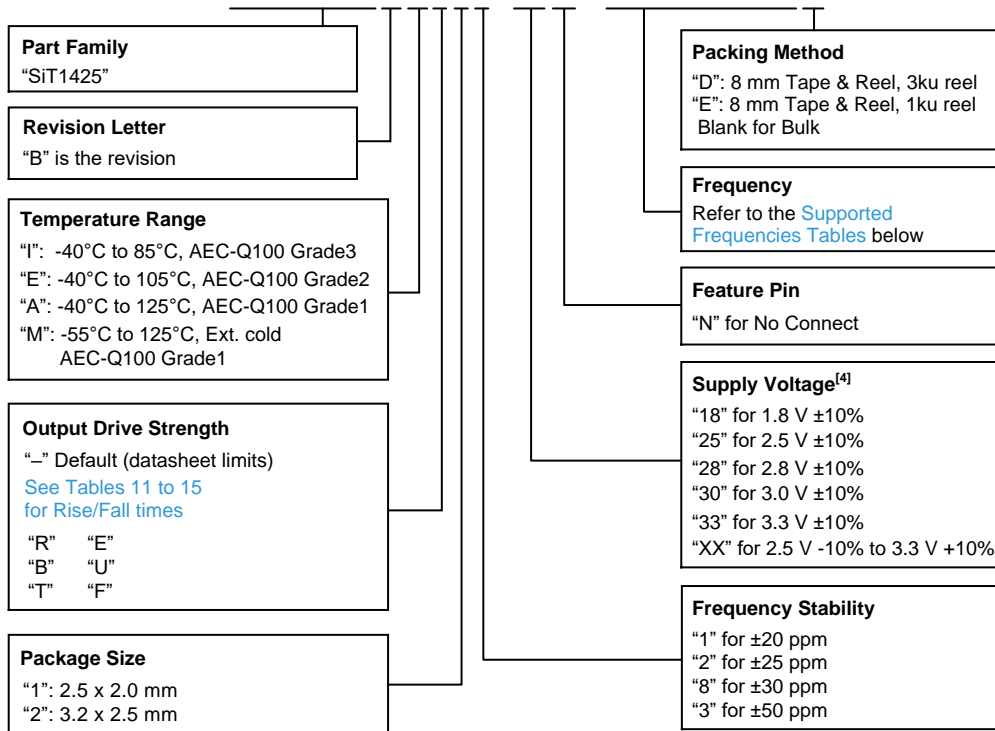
**Part Family**
"SiT1425"

**Revision Letter**
"B" is the revision

**Temperature Range**
"I": -40°C to 85°C, AEC-Q100 Grade3
"E": -40°C to 105°C, AEC-Q100 Grade2
"A": -40°C to 125°C, AEC-Q100 Grade1
"M": -55°C to 125°C, Ext. cold AEC-Q100 Grade1

**Output Drive Strength**
"–" Default (datasheet limits)
See Tables 11 to 15 for Rise/Fall times
"R" "E"
"B" "U"
"T" "F"

**Package Size**
"1": 2.5 x 2.0 mm
"2": 3.2 x 2.5 mm

**Packing Method**
"D": 8 mm Tape & Reel, 3ku reel
"E": 8 mm Tape & Reel, 1ku reel
Blank for Bulk

**Frequency**
Refer to the Supported Frequencies Tables below

**Feature Pin**
"N" for No Connect

**Supply Voltage$^{[4]}$**
"18" for 1.8 V ±10%
"25" for 2.5 V ±10%
"28" for 2.8 V ±10%
"30" for 3.0 V ±10%
"33" for 3.3 V ±10%
"XX" for 2.5 V -10% to 3.3 V +10%

**Frequency Stability**
"1" for ±20 ppm
"2" for ±25 ppm
"8" for ±30 ppm
"3" for ±50 ppm